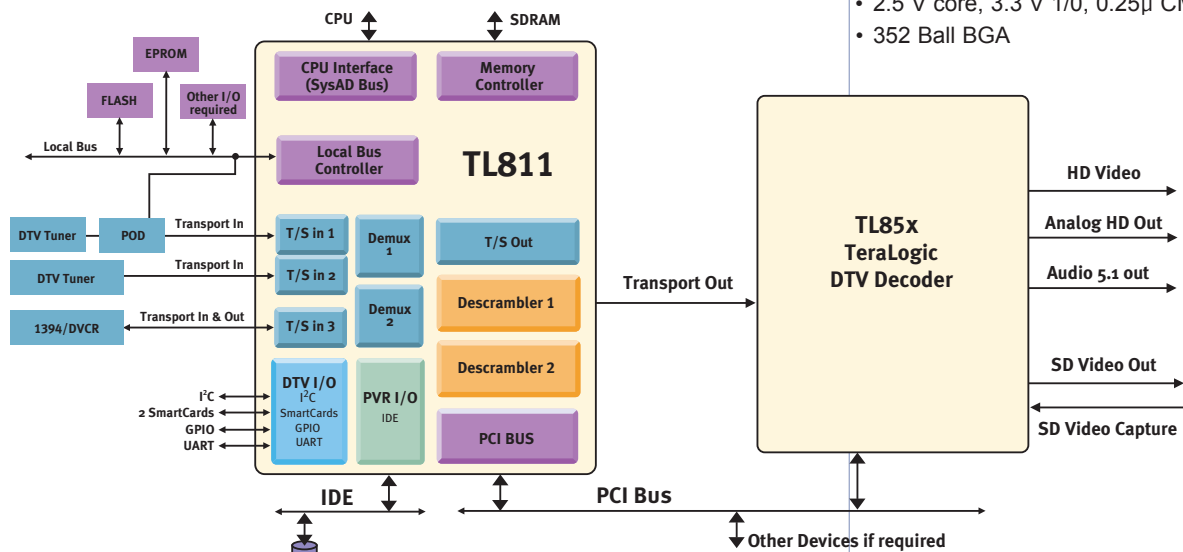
• 2.5 V core, 3.3 V I/O, 0.25µ C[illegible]
• 352 Ball BGA

CPU
SDRAM
EPROM
FLASH
Other I/O required
Local Bus
CPU Interface (SysAD Bus)
Memory Controller
Local Bus Controller
TL811
DTV Tuner
POD
Transport In
T/S in 1
Demux 1
T/S Out
DTV Tuner
Transport In
T/S in 2
1394/DVCR
Transport In & Out
T/S in 3
Demux 2
Descrambler 1
Descrambler 2
Transport Out
$I^2C$
2 SmartCards
GPIO
UART
DTV I/O
$I^2C$
SmartCards
GPIO
UART
PVR I/O
IDE
PCI BUS
IDE
PCI Bus
Other Devices if required
TL85x
TeraLogic
DTV Decoder
HD Video
Analog HD Out
Audio 5.1 out
SD Video Out
SD Video Capture